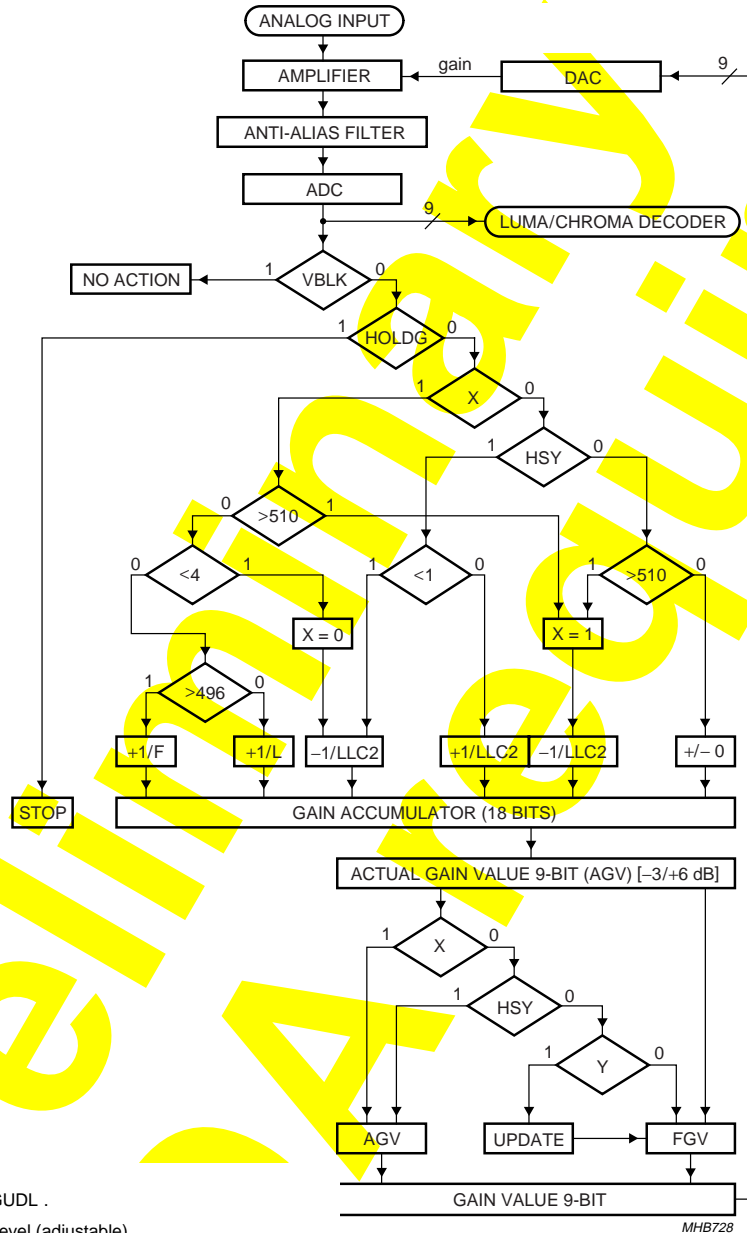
ANALOG INPUT
AMPLIFIER
gain
DAC
9
ANTI-ALIAS FILTER
ADC
9
LUMA/CHROMA DECODER
NO ACTION
1
VBLK
0
1
HOLDG
0
1
X
0
1
HSY
0
0
>510
1
0
<4
1
1
<1
0
1
>510
0
X = 0
X = 1
1
>496
0
+1/F
+1/L
–1/LLC2
+1/LLC2
–1/LLC2
+/– 0
STOP
GAIN ACCUMULATOR (18 BITS)
ACTUAL GAIN VALUE 9-BIT (AGV) [–3/+6 dB]
1
X
0
1
HSY
0
1
Y
0
AGV
UPDATE
FGV
GUDL .
GAIN VALUE 9-BIT
evel (adjustable)
MHB728